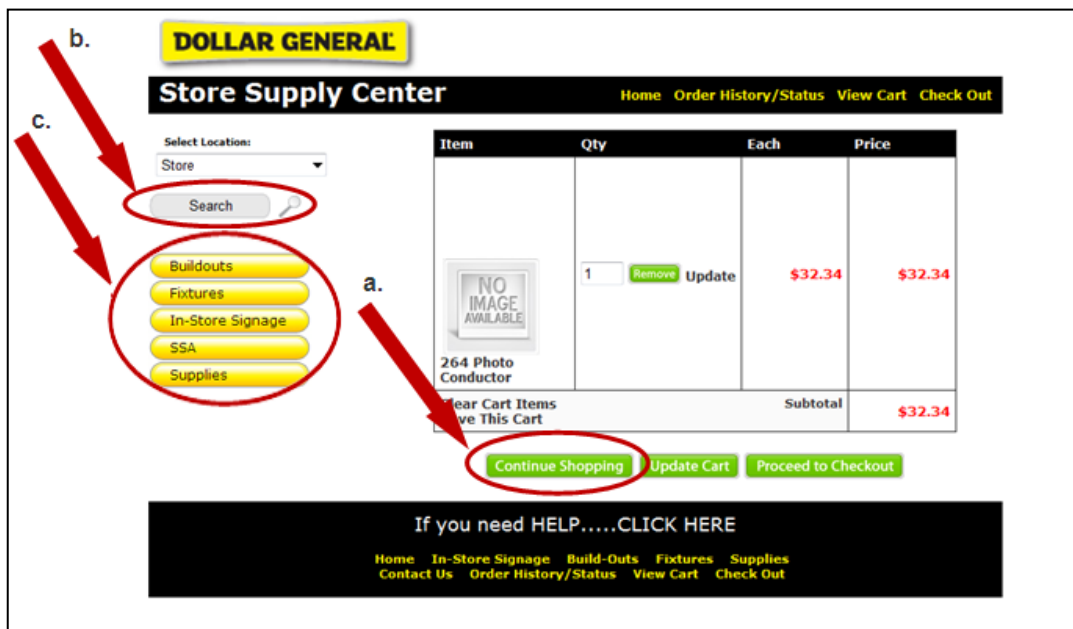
b.

DOLLAR GENERAL

Store Supply Center

Home Order History/Status View Cart Check Out

c.

Select Location:

Store

Search

Buildouts
Fixtures
In-Store Signage
SSA
Supplies

| Item | Qty | Each | Price |
|---|---|---|---|
| NO IMAGE AVAILABLE 264 Photo Conductor | 1 Remove Update | $32.34 | $32.34 |
| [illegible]lear Cart Items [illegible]ve This Cart | | Subtotal | $32.34 |

a.

Continue Shopping Update Cart Proceed to Checkout

If you need HELP.....CLICK HERE

Home In-Store Signage Build-Outs Fixtures Supplies
Contact Us Order History/Status View Cart Check Out